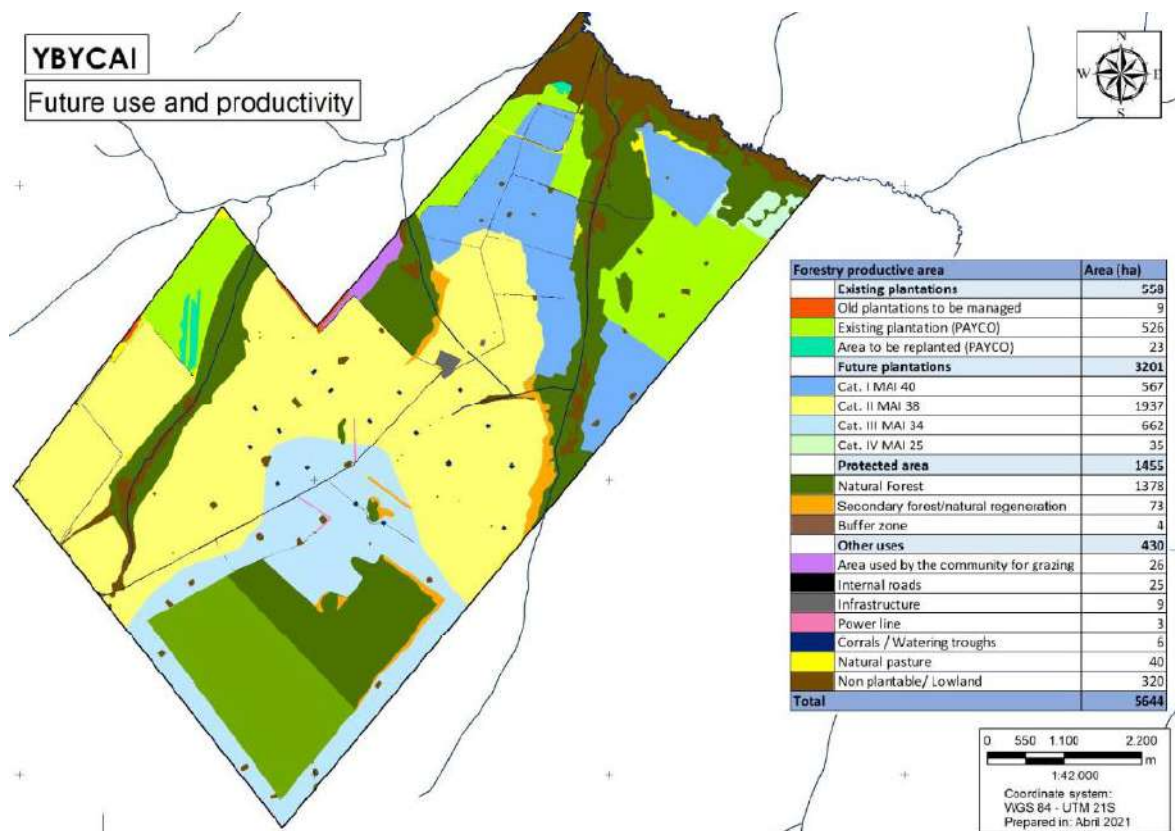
YBYCAI

Future use and productivity

N
W E
S

| Forestry productive area | Area (ha) |
|---|---|
| Existing plantations | 558 |
| Old plantations to be managed | 9 |
| Existing plantation (PAYCO) | 526 |
| Area to be replanted (PAYCO) | 23 |
| Future plantations | 3201 |
| Cat. I MAI 40 | 567 |
| Cat. II MAI 38 | 1937 |
| Cat. III MAI 34 | 662 |
| Cat. IV MAI 25 | 35 |
| Protected area | 1455 |
| Natural Forest | 1378 |
| Secondary forest/natural regeneration | 73 |
| Buffer zone | 4 |
| Other uses | 430 |
| Area used by the community for grazing | 26 |
| Internal roads | 25 |
| Infrastructure | 9 |
| Power line | 3 |
| Corrals / Watering troughs | 6 |
| Natural pasture | 40 |
| Non plantable/ Lowland | 320 |
| Total | 5644 |

0 550 1.100 2.200 m
1:42.000
Coordinate system:
WGS 84 - UTM 21S
Prepared in: Abril 2021